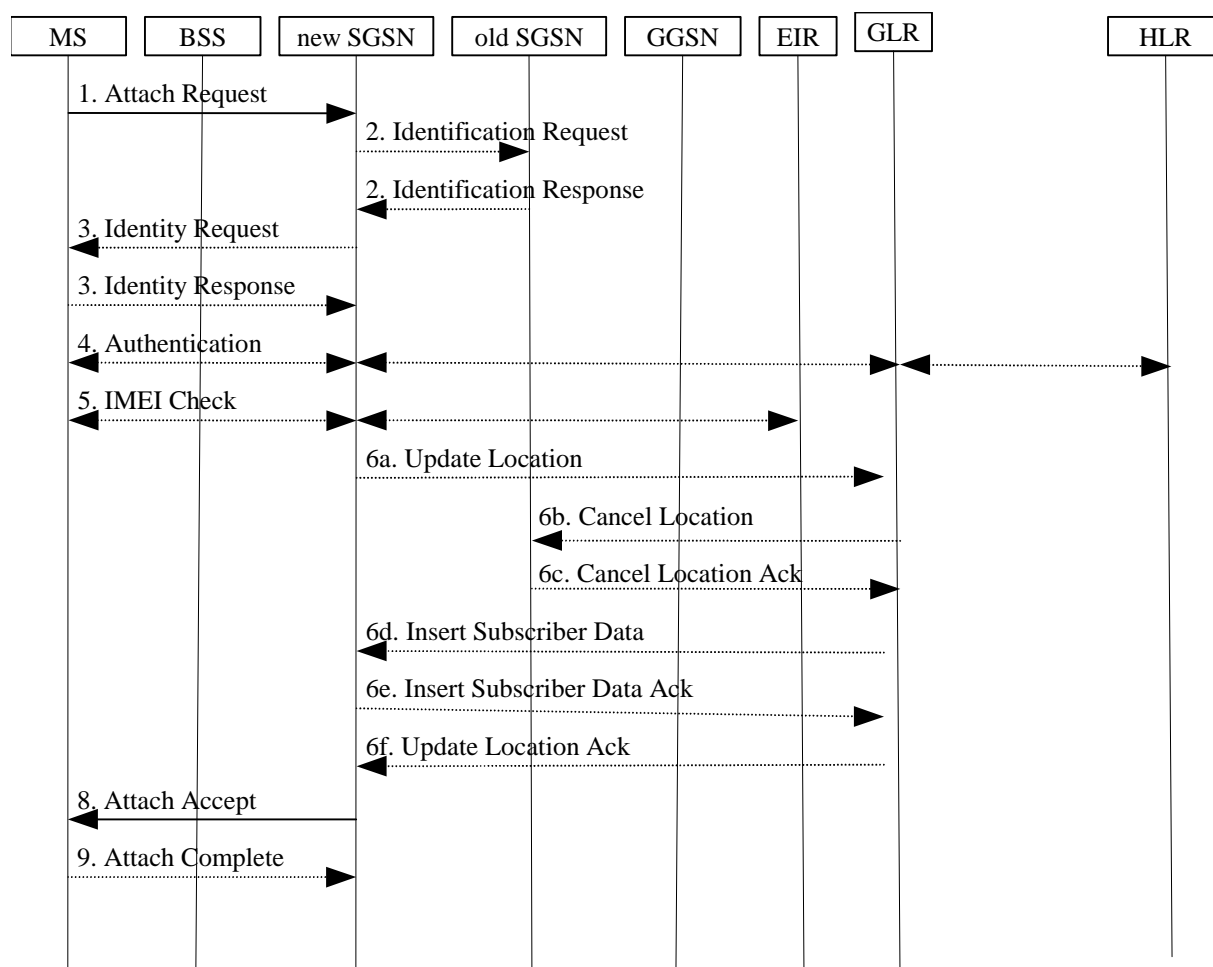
MS
BSS
new SGSN
old SGSN
GGSN
EIR
GLR
HLR

1. Attach Request
2. Identification Request
2. Identification Response
3. Identity Request
3. Identity Response
4. Authentication
5. IMEI Check
6a. Update Location
6b. Cancel Location
6c. Cancel Location Ack
6d. Insert Subscriber Data
6e. Insert Subscriber Data Ack
6f. Update Location Ack
8. Attach Accept
9. Attach Complete